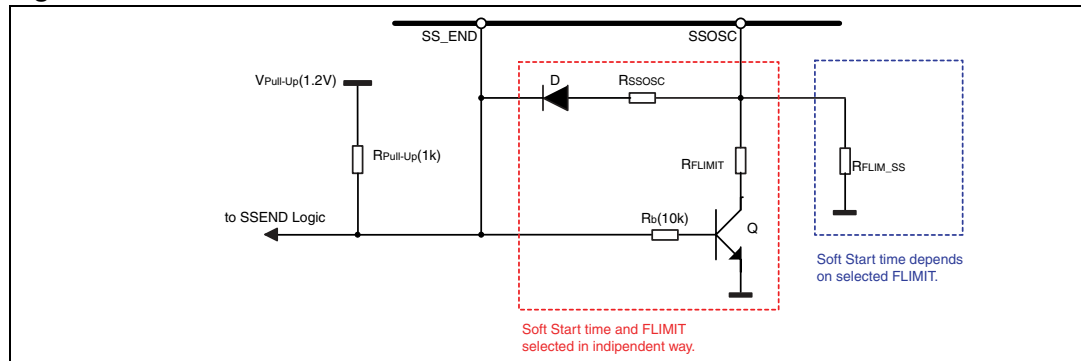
SS_END

SSOSC

$V_{Pull-Up}(1.2V)$

D

$R_{SSOSC}$

$R_{Pull-Up}(1k)$

$R_{FLIMIT}$

$R_{FLIM\_SS}$

to SSEND Logic

$R_b(10k)$

Q

Soft Start time depends on selected FLIMIT.

Soft Start time and FLIMIT selected in indipendent way.